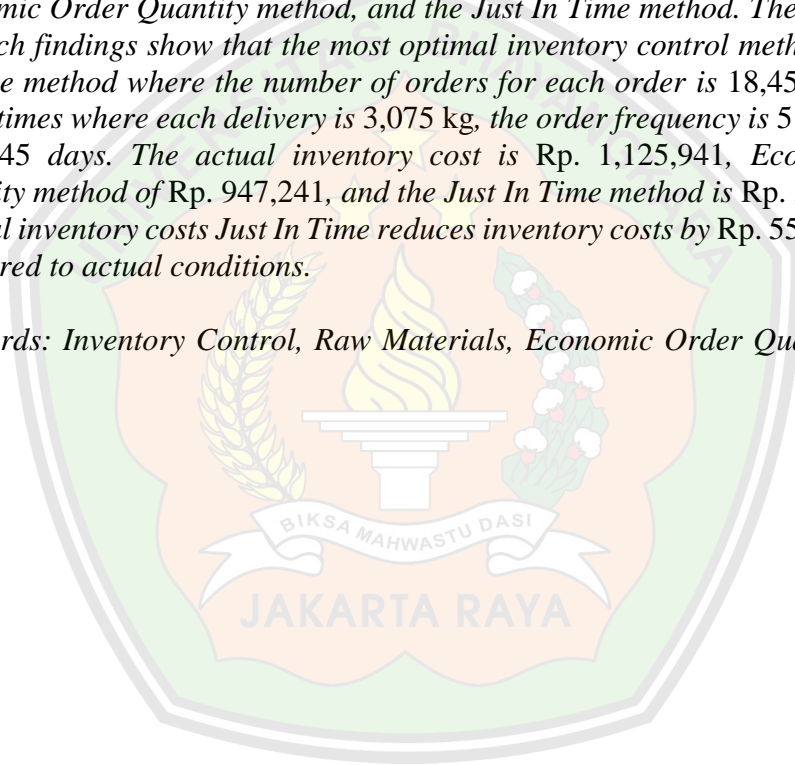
mic Order Quantity method, and the Just In Time method. The ch findings show that the most optimal inventory control meth e method where the number of orders for each order is 18,45 times where each delivery is 3,075 kg, the order frequency is 5 45 days. The actual inventory cost is Rp. 1,125,941, Eco ity method of Rp. 947,241, and the Just In Time method is Rp. l inventory costs Just In Time reduces inventory costs by Rp. 55 red to actual conditions.

rds: Inventory Control, Raw Materials, Economic Order Qu

BIKSA MAHWASTU DASI

JAKARTA RAYA